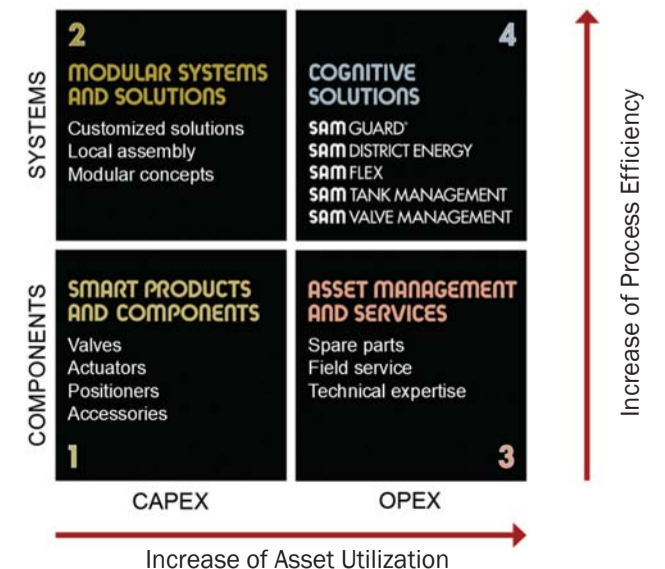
SYSTEMS

2
MODULAR SYSTEMS AND SOLUTIONS
Customized solutions
Local assembly
Modular concepts

4
COGNITIVE SOLUTIONS
SAM GUARD®
SAM DISTRICT ENERGY
SAM FLEX
SAM TANK MANAGEMENT
SAM VALVE MANAGEMENT

COMPONENTS

SMART PRODUCTS AND COMPONENTS
Valves
Actuators
Positioners
Accessories
1

ASSET MANAGEMENT AND SERVICES
Spare parts
Field service
Technical expertise
3

CAPEX

OPEX

Increase of Asset Utilization

Increase of Process Efficiency